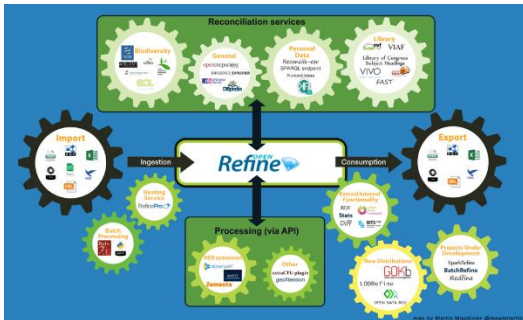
Reconciliation services

Biodiversity

EOL

General

opencorporates

Personal Data

Reconcile-csv

SPARQL endpoint

Library

VIAF

Library of Congress Subject Headings

VIVO

FAST

Import

Ingestion

OPEN Refine

Consumption

Export

Hosting Service

RefinePro

Batch Processing

Extend Internal Functionality

RDF

Stats

Diff

Processing (via API)

NER extension

Zemanta

Other

extraCTU-plugin

geoXtension

New Distributions

GOKb

LODRefine

OPEN DATA BRX

Projects Under Development

SparkRefine

BatchRefine

map by Martin Magdinier @magdmartin